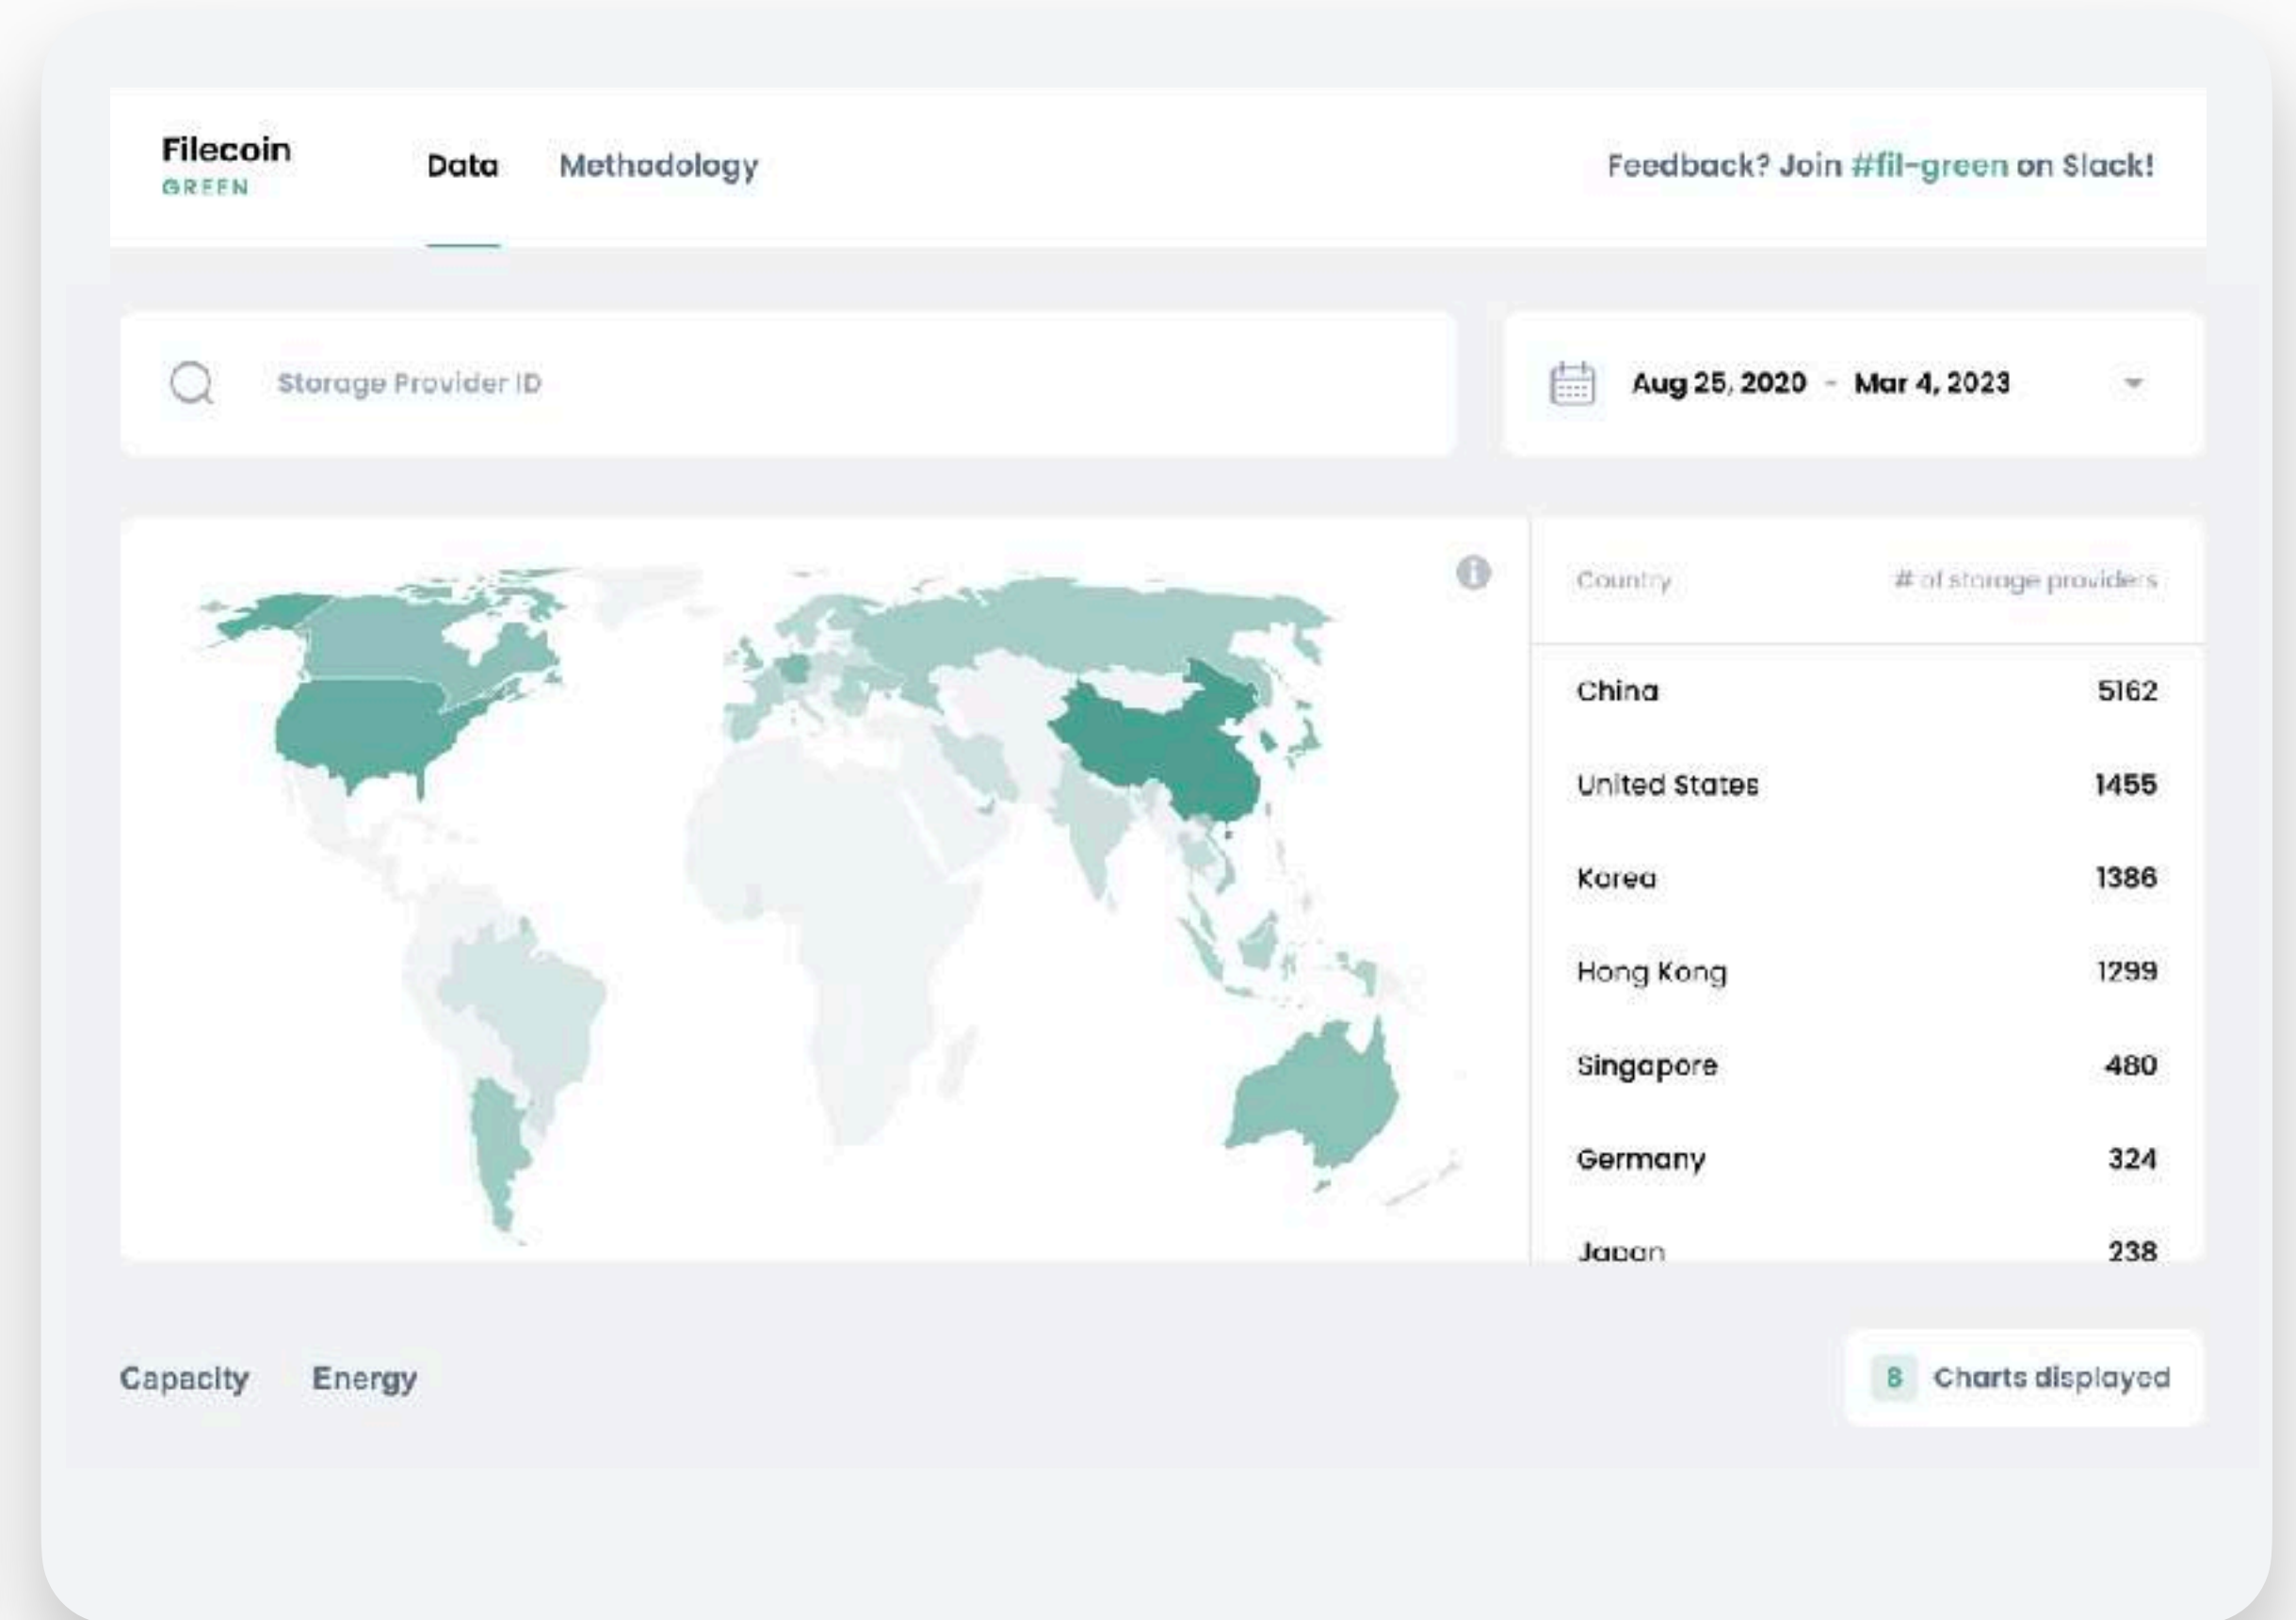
Filecoin
GREEN

Data Methodology

Feedback? Join #fil-green on Slack!

Storage Provider ID

Aug 25, 2020 - Mar 4, 2023

| Country | # of storage providers |
|---|---|
| China | 5162 |
| United States | 1455 |
| Korea | 1386 |
| Hong Kong | 1299 |
| Singapore | 480 |
| Germany | 324 |
| Japan | 238 |

Capacity Energy

8 Charts displayed